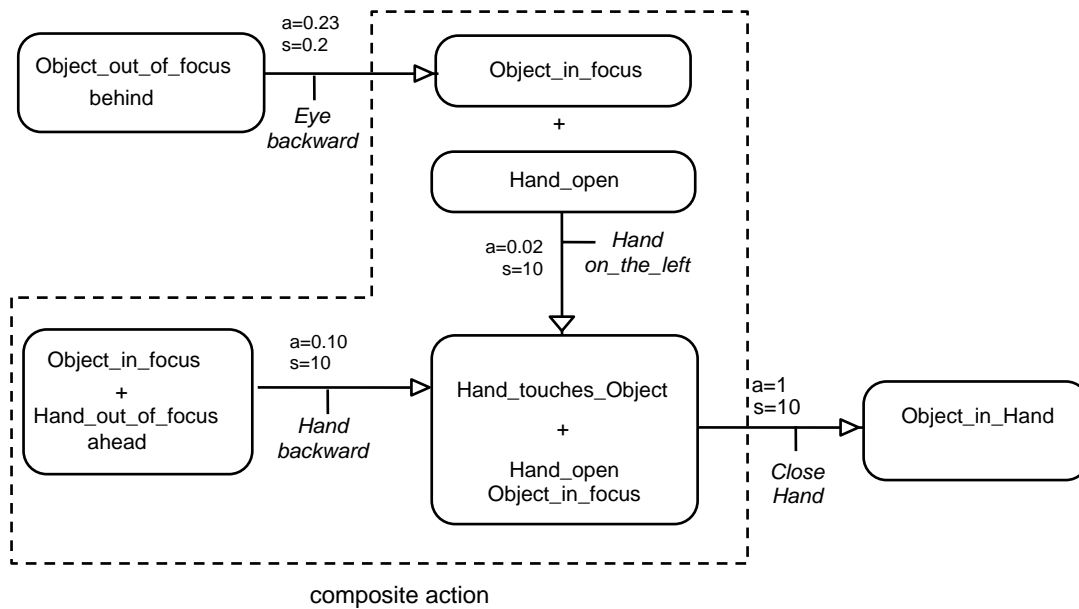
a=0.23
s=0.2

Object_out_of_focus
behind

Eye
backward

Object_in_focus

+

Hand_open

a=0.02
s=10

Hand
on_the_left

Object_in_focus
+
Hand_out_of_focus
ahead

a=0.10
s=10

Hand
backward

Hand_touches_Object

+

Hand_open
Object_in_focus

a=1
s=10

Close
Hand

Object_in_Hand

composite action